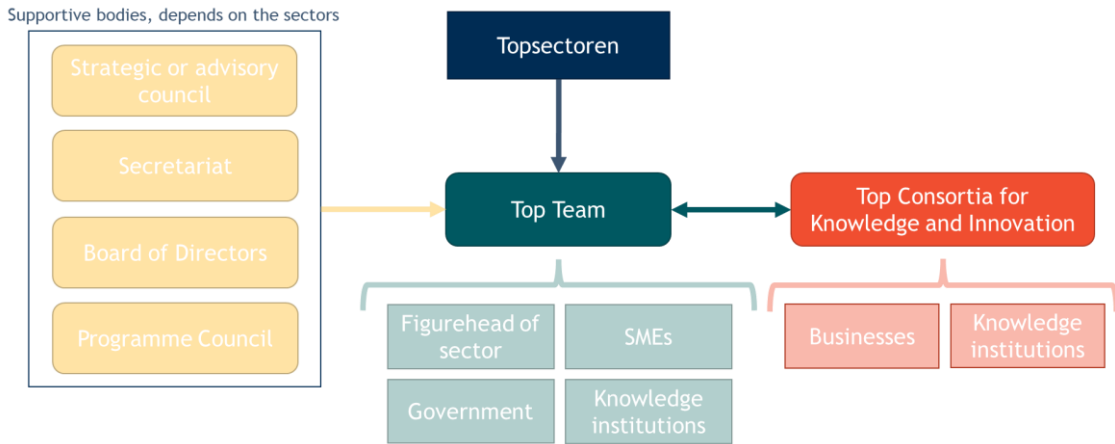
Supportive bodies, depends on the sectors

Strategic or advisory council

Secretariat

Board of Directors

Programme Council

Topsectoren

Top Team

Top Consortia for Knowledge and Innovation

Figurehead of sector

SMEs

Government

Knowledge institutions

Businesses

Knowledge institutions